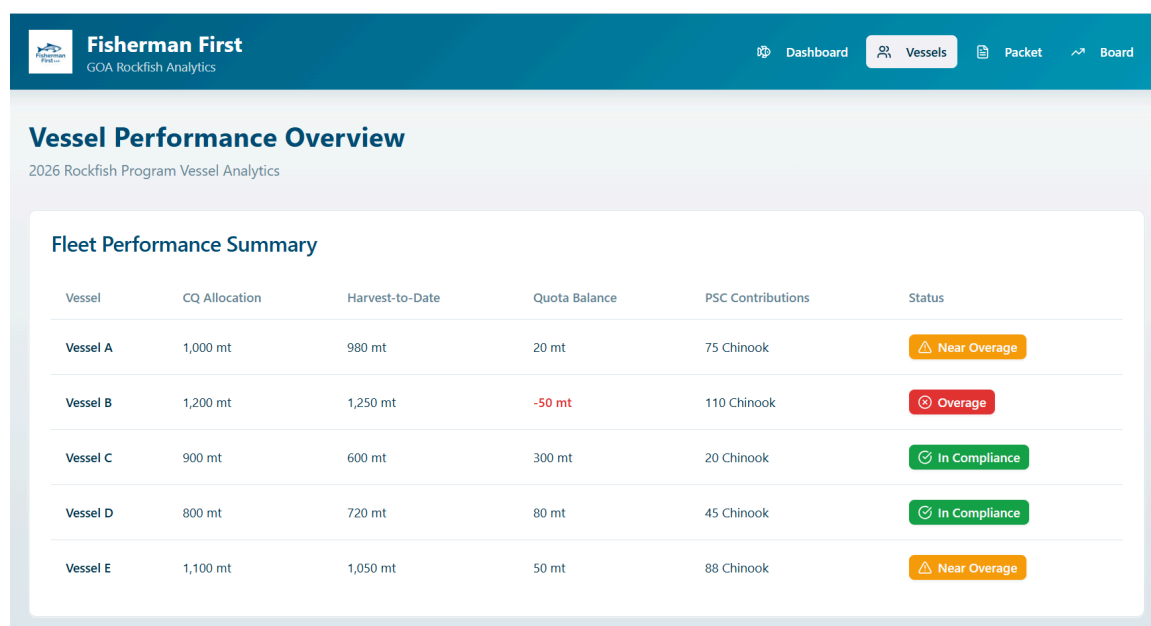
Fisherman First
GOA Rockfish Analytics

Dashboard Vessels Packet Board

Vessel Performance Overview

2026 Rockfish Program Vessel Analytics

Fleet Performance Summary

| Vessel | CQ Allocation | Harvest-to-Date | Quota Balance | PSC Contributions | Status |
|---|---|---|---|---|---|
| Vessel A | 1,000 mt | 980 mt | 20 mt | 75 Chinook | Near Overage |
| Vessel B | 1,200 mt | 1,250 mt | -50 mt | 110 Chinook | Overage |
| Vessel C | 900 mt | 600 mt | 300 mt | 20 Chinook | In Compliance |
| Vessel D | 800 mt | 720 mt | 80 mt | 45 Chinook | In Compliance |
| Vessel E | 1,100 mt | 1,050 mt | 50 mt | 88 Chinook | Near Overage |